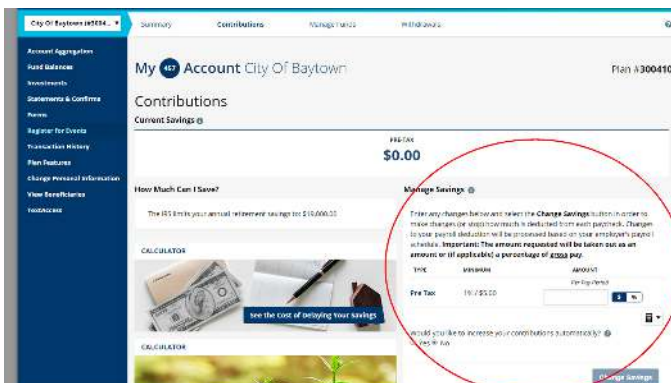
City Of Baytown #65E4... ▾

Summary Contributions Manage Funds Withdrawals

Account Aggregation
Fund Balances
Investments
Statements & Confirms
Forms
Register for Events
Transaction History
Plan Features
Change Personal Information
View Beneficiaries
TextAccess

My 457 Account City Of Baytown

Plan #300410

Contributions

Current Savings

PRE-TAX
$0.00

How Much Can I Save?

The IRS limits your annual retirement savings to $19,000.00

CALCULATOR

See the Cost of Delaying Your Savings

CALCULATOR

Manage Savings

Enter any changes below and select the Change Savings button in order to make changes for how much is deducted from each paycheck. Changes to your payroll deduction will be processed based on your employer's payroll schedule. Important: The amount requested will be taken out as an amount or (if applicable) a percentage of gross pay.

| TYPE | MINIMUM | AMOUNT |
|---|---|---|
| | | Per Pay Period |
| Pre Tax | 10 / $5.00 | $ % |

Would you like to increase your contributions automatically?
Yes No

Change Savings